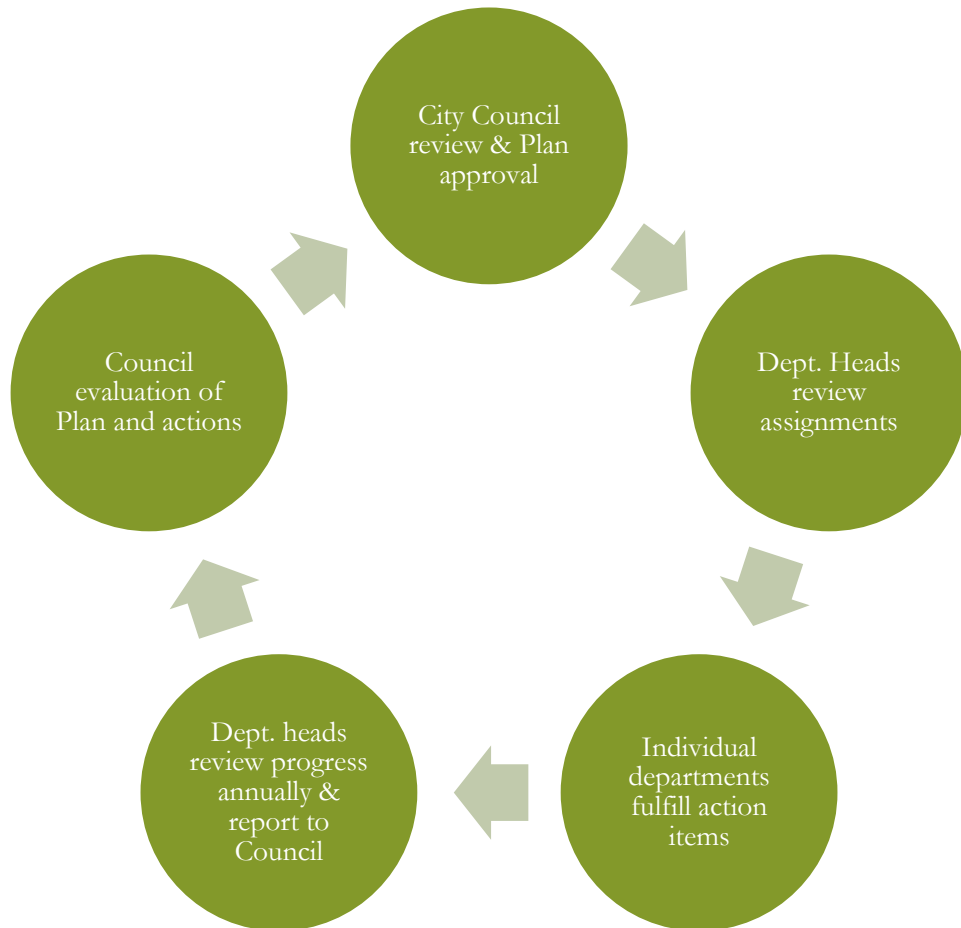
City Council review & Plan approval

Dept. Heads review assignments

Individual departments fulfill action items

Dept. heads review progress annually & report to Council

Council evaluation of Plan and actions